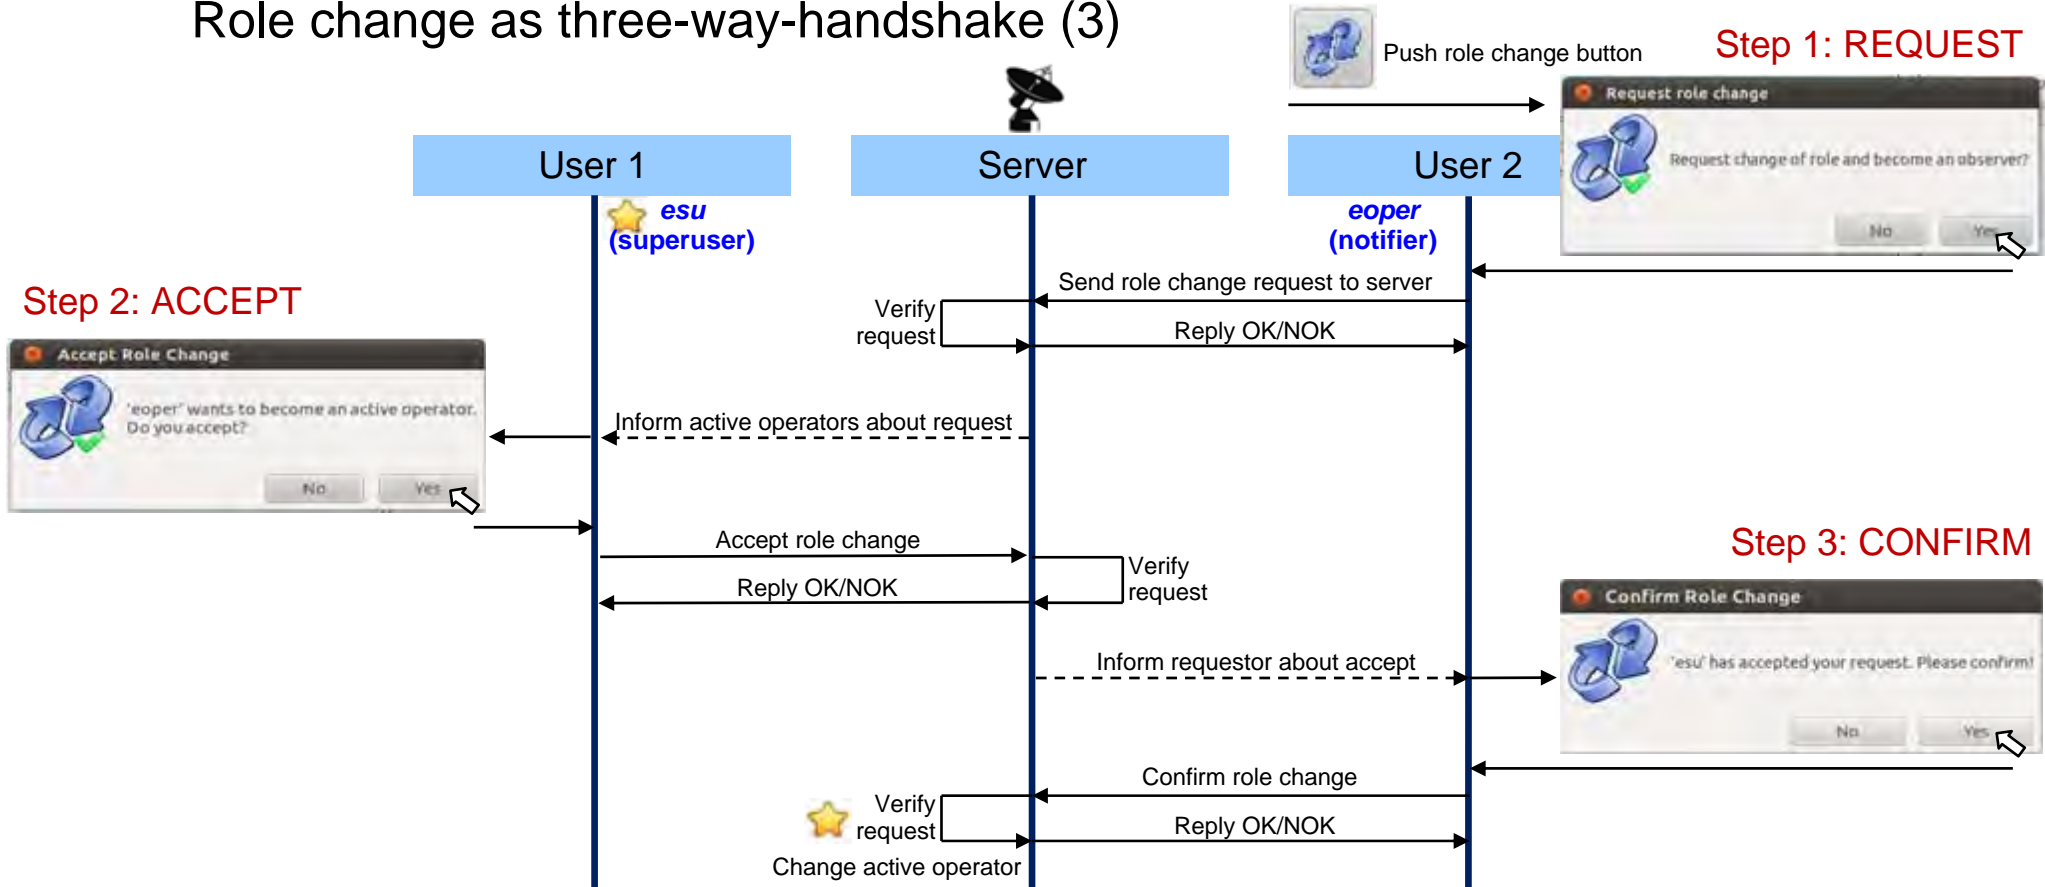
Role change as three-way-handshake (3)

Push role change button

Step 1: REQUEST

Request role change

Request change of role and become an observer?

No

Yes

User 1

Server

User 2

esu (superuser)

eoper (notifier)

Step 2: ACCEPT

Send role change request to server

Verify request

Reply OK/NOK

Accept Role Change

'eoper' wants to become an active operator. Do you accept?

No

Yes

Inform active operators about request

Accept role change

Reply OK/NOK

Verify request

Step 3: CONFIRM

Confirm Role Change

'esu' has accepted your request. Please confirm!

No

Yes

Inform requestor about accept

Confirm role change

Verify request

Reply OK/NOK

Change active operator